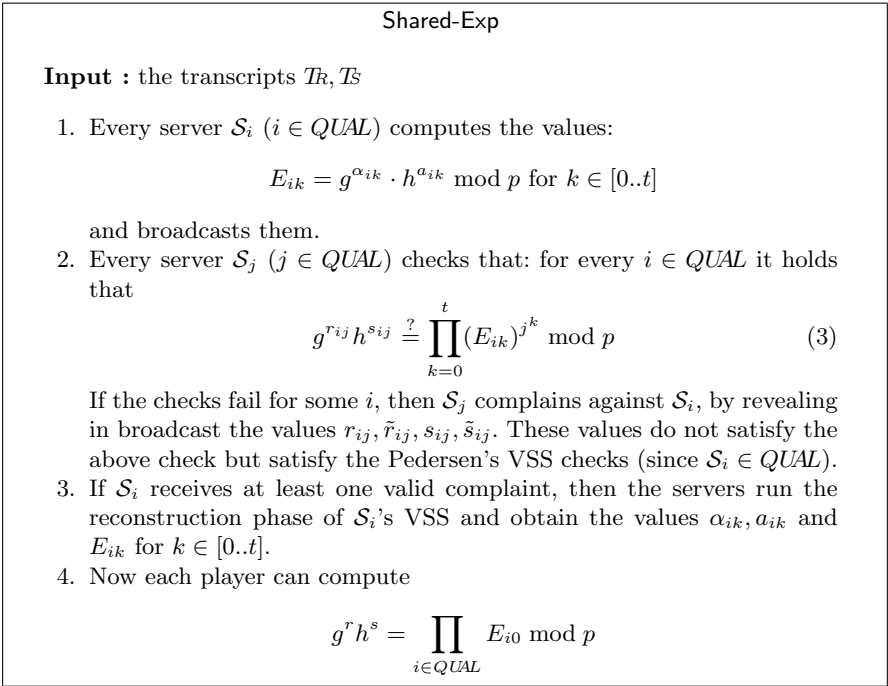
Shared-Exp

**Input :** the transcripts $\mathcal{T}_R, \mathcal{T}_S$

1. Every server $\mathcal{S}_i$ $(i \in QUAL)$ computes the values:

$$E_{ik} = g^{\alpha_{ik}} \cdot h^{a_{ik}} \bmod p \text{ for } k \in [0..t]$$

and broadcasts them.

2. Every server $\mathcal{S}_j$ $(j \in QUAL)$ checks that: for every $i \in QUAL$ it holds that

$$g^{r_{ij}} h^{s_{ij}} \stackrel{?}{=} \prod_{k=0}^{t} (E_{ik})^{j^k} \bmod p \quad (3)$$

If the checks fail for some $i$, then $\mathcal{S}_j$ complains against $\mathcal{S}_i$, by revealing in broadcast the values $r_{ij}, \tilde{r}_{ij}, s_{ij}, \tilde{s}_{ij}$. These values do not satisfy the above check but satisfy the Pedersen's VSS checks (since $\mathcal{S}_i \in QUAL$).

3. If $\mathcal{S}_i$ receives at least one valid complaint, then the servers run the reconstruction phase of $\mathcal{S}_i$'s VSS and obtain the values $\alpha_{ik}, a_{ik}$ and $E_{ik}$ for $k \in [0..t]$.

4. Now each player can compute

$$g^r h^s = \prod_{i \in QUAL} E_{i0} \bmod p$$